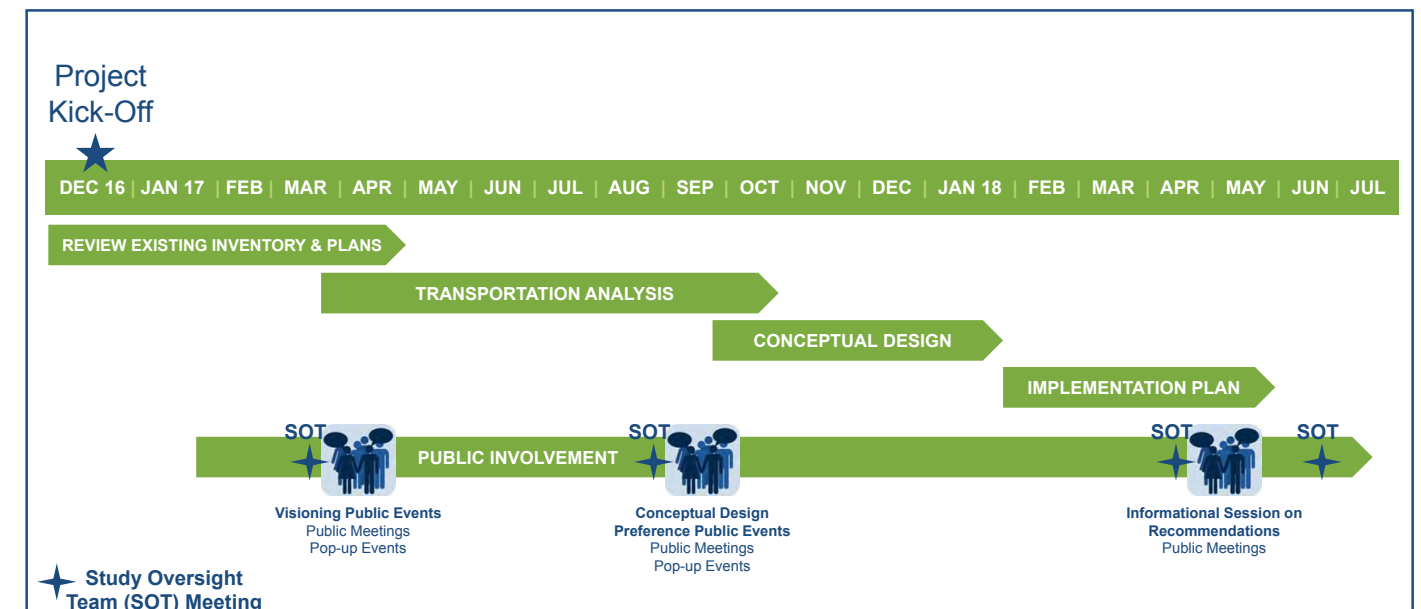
Project Kick-Off

DEC 16 | JAN 17 | FEB | MAR | APR | MAY | JUN | JUL | AUG | SEP | OCT | NOV | DEC | JAN 18 | FEB | MAR | APR | MAY | JUN | JUL

REVIEW EXISTING INVENTORY & PLANS

TRANSPORTATION ANALYSIS

CONCEPTUAL DESIGN

IMPLEMENTATION PLAN

SOT

PUBLIC INVOLVEMENT

SOT

SOT

SOT

Visioning Public Events
Public Meetings
Pop-up Events

Conceptual Design Preference Public Events
Public Meetings
Pop-up Events

Informational Session on Recommendations
Public Meetings

Study Oversight Team (SOT) Meeting